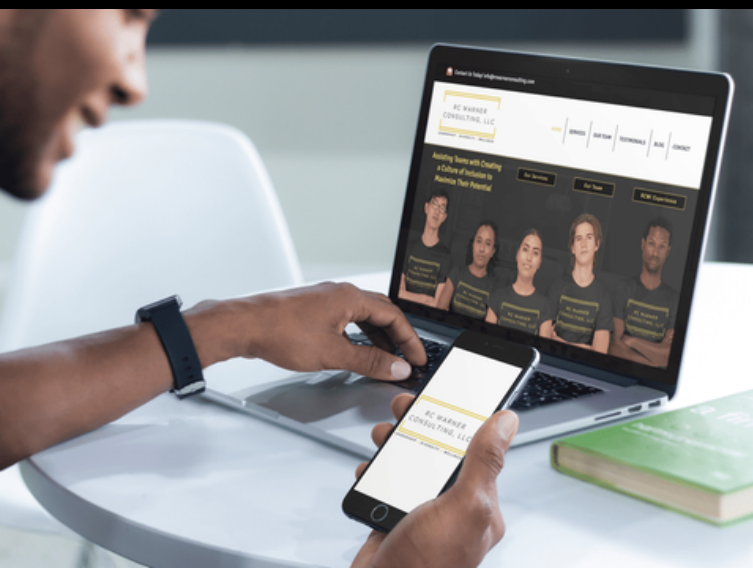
Contact Us Today! info@rcwarnerconsulting.com

RC WARNER CONSULTING, LLC

HOME SERVICES OUR TEAM TESTIMONIALS BLOG CONTACT

Assisting Teams with Creating a Culture of Inclusion to Maximize Their Potential

Our Services

Our Team

RCWC Experience

RC WARNER CONSULTING, LLC

RC WARNER CONSULTING, LLC